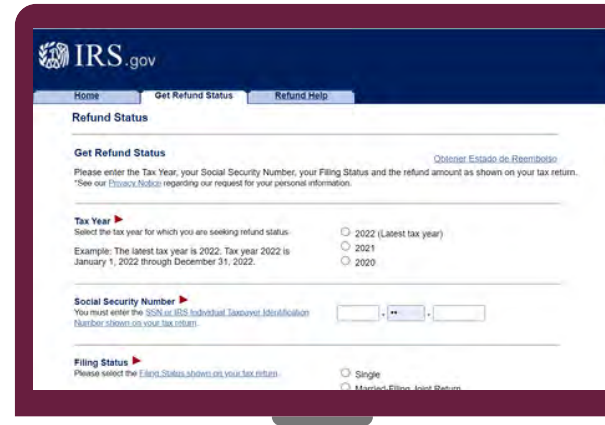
IRS.gov

Home | Get Refund Status | Refund Help

Refund Status

Get Refund Status

Obtener Estado de Reembolso

Please enter the Tax Year, your Social Security Number, your Filing Status and the refund amount as shown on your tax return. *See our Privacy Notice regarding our request for your personal information.

Tax Year
Select the tax year for which you are seeking refund status.

Example: The latest tax year is 2022. Tax year 2022 is January 1, 2022 through December 31, 2022.

2022 (Latest tax year)
2021
2020

Social Security Number
You must enter the SSN or IRS Individual Taxpayer Identification Number shown on your tax return.

Filing Status
Please select the Filing Status shown on your tax return.

Single
Married Filing Joint Return